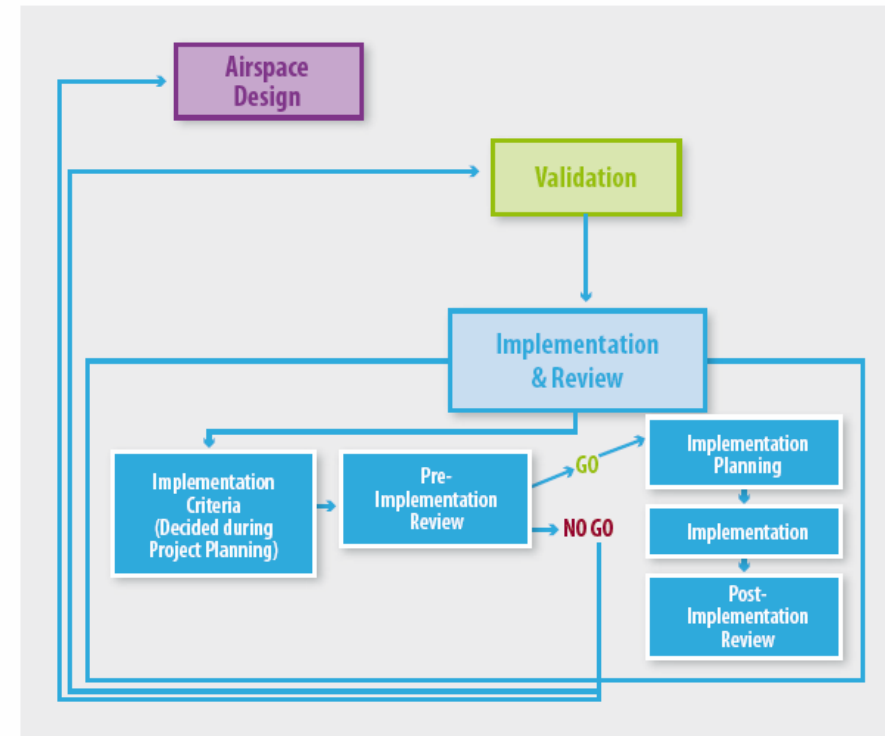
Airspace Design

Validation

Implementation & Review

Implementation Criteria (Decided during Project Planning)

Pre-Implementation Review

GO

NO GO

Implementation Planning

Implementation

Post-Implementation Review